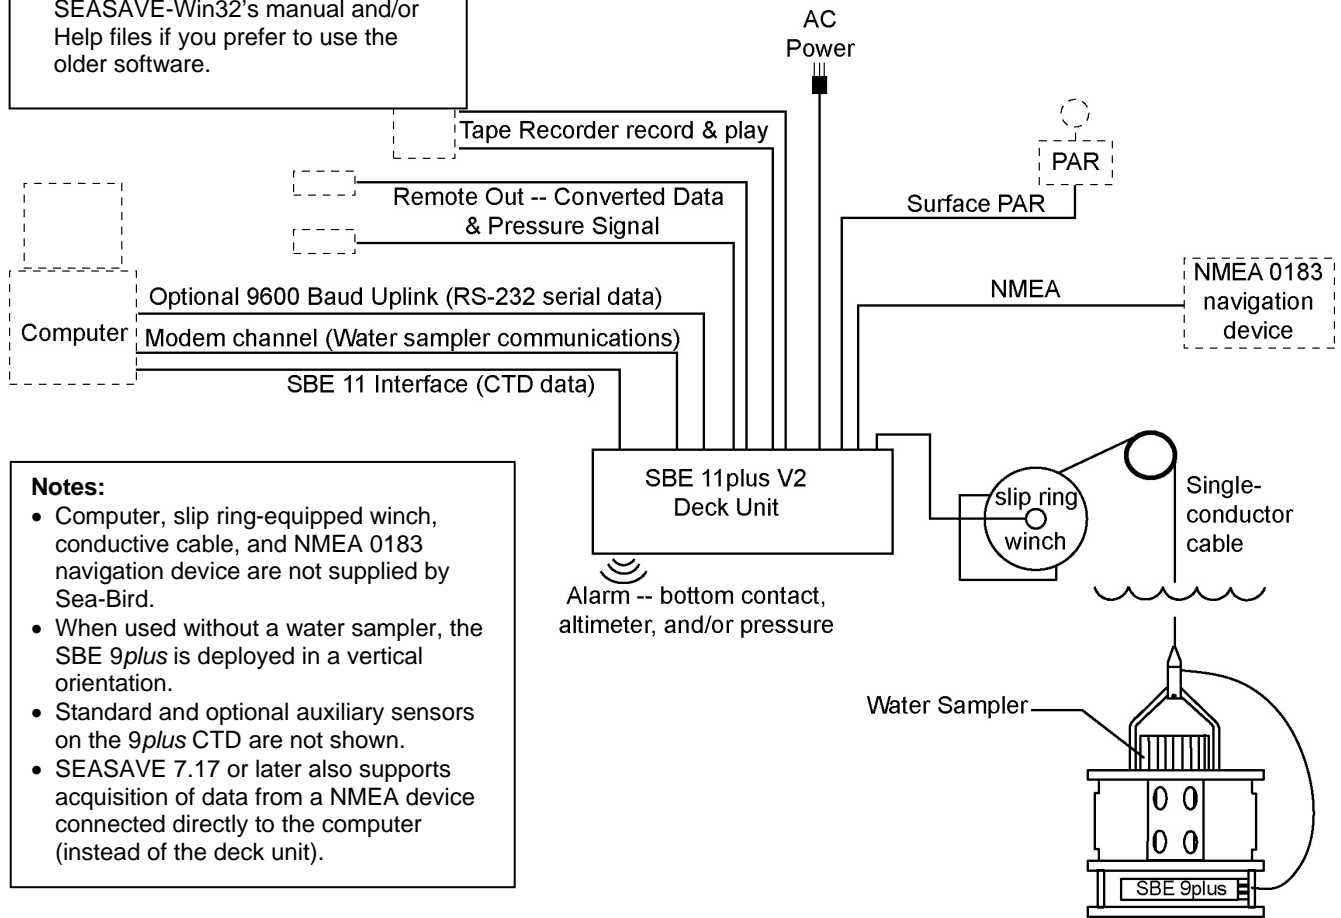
SEASAVE-Win32's manual and/or Help files if you prefer to use the older software.

AC Power

Tape Recorder record & play

Remote Out -- Converted Data & Pressure Signal

PAR

Surface PAR

NMEA

NMEA 0183 navigation device

Computer

Optional 9600 Baud Uplink (RS-232 serial data)

Modem channel (Water sampler communications)

SBE 11 Interface (CTD data)

SBE 11plus V2 Deck Unit

slip ring winch

Single-conductor cable

Alarm -- bottom contact, altimeter, and/or pressure

**Notes:**
- Computer, slip ring-equipped winch, conductive cable, and NMEA 0183 navigation device are not supplied by Sea-Bird.
- When used without a water sampler, the SBE 9*plus* is deployed in a vertical orientation.
- Standard and optional auxiliary sensors on the 9*plus* CTD are not shown.
- SEASAVE 7.17 or later also supports acquisition of data from a NMEA device connected directly to the computer (instead of the deck unit).

Water Sampler

SBE 9plus